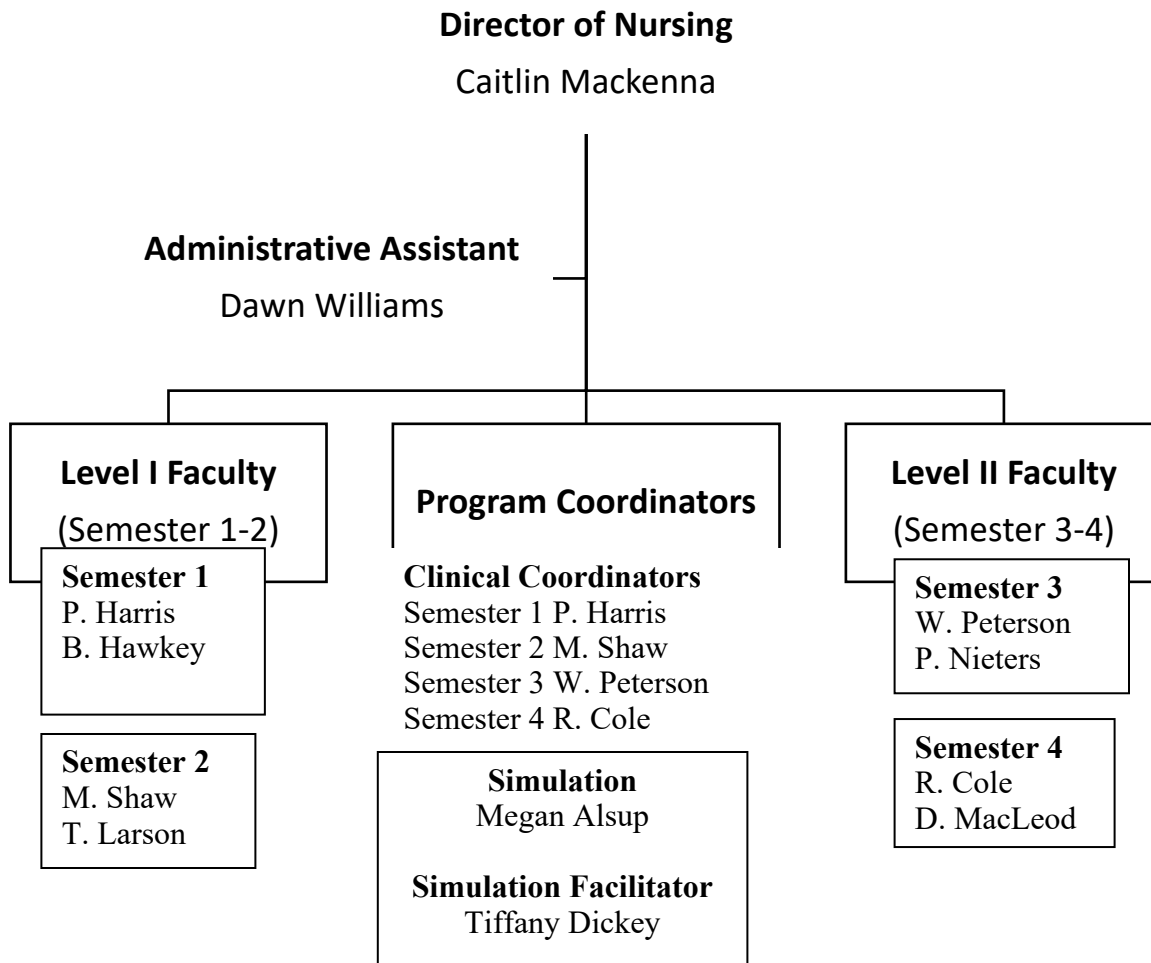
**Director of Nursing**
Caitlin Mackenna

**Administrative Assistant**
Dawn Williams

**Level I Faculty**
(Semester 1-2)

**Semester 1**
P. Harris
B. Hawkey

**Semester 2**
M. Shaw
T. Larson

**Program Coordinators**

**Clinical Coordinators**
Semester 1 P. Harris
Semester 2 M. Shaw
Semester 3 W. Peterson
Semester 4 R. Cole

**Simulation**
Megan Alsup

**Simulation Facilitator**
Tiffany Dickey

**Level II Faculty**
(Semester 3-4)

**Semester 3**
W. Peterson
P. Nieters

**Semester 4**
R. Cole
D. MacLeod